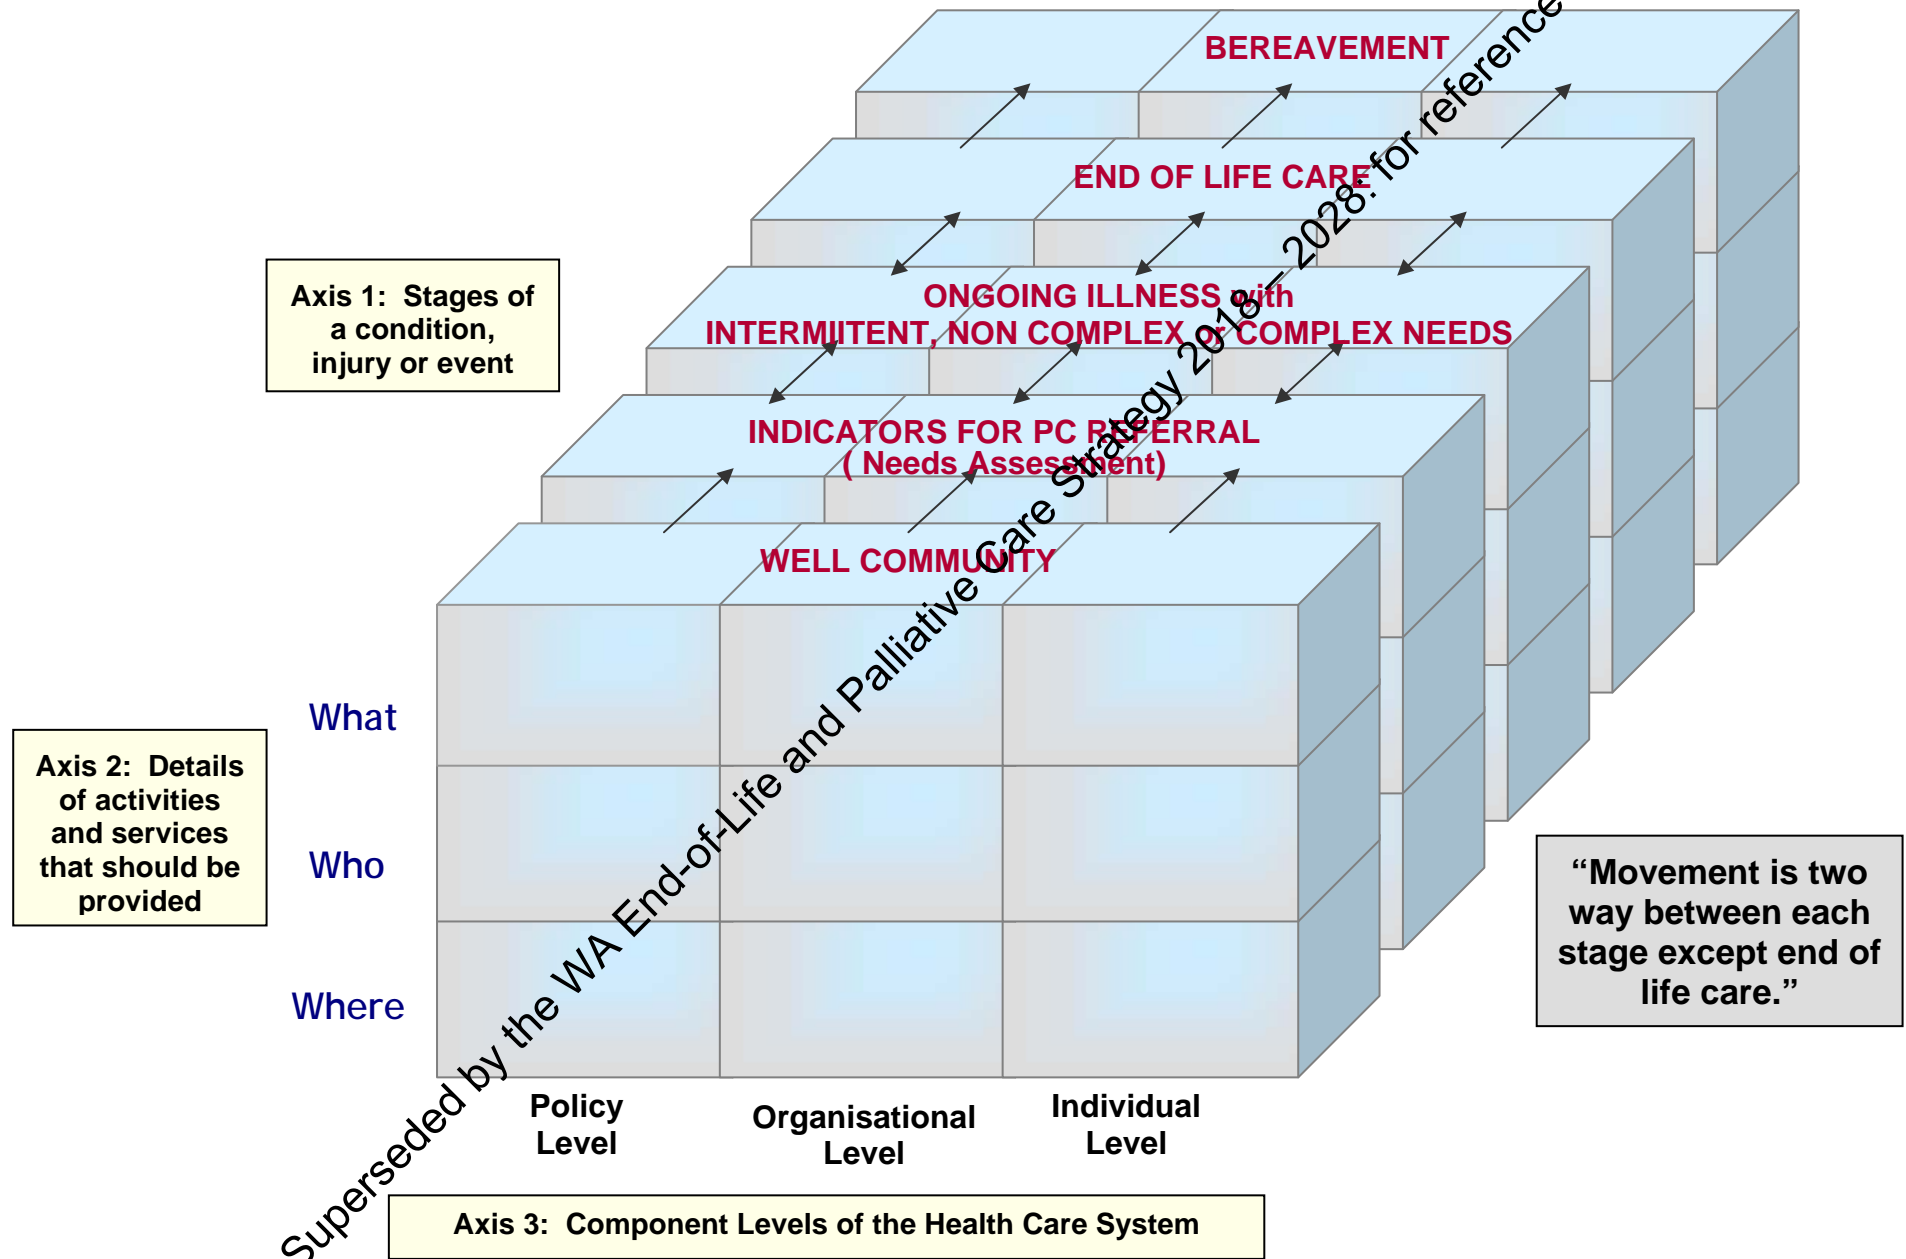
BEREAVEMENT

END OF LIFE CARE

ONGOING ILLNESS with INTERMIITENT, NON COMPLEX or COMPLEX NEEDS

INDICATORS FOR PC REFERRAL ( Needs Assessment)

WELL COMMUNITY

Axis 1: Stages of a condition, injury or event

Axis 2: Details of activities and services that should be provided

What

Who

Where

Policy Level

Organisational Level

Individual Level

Axis 3: Component Levels of the Health Care System

“Movement is two way between each stage except end of life care.”

Superseded by the WA End-of-Life and Palliative Care Strategy 2018 – 2028: for reference